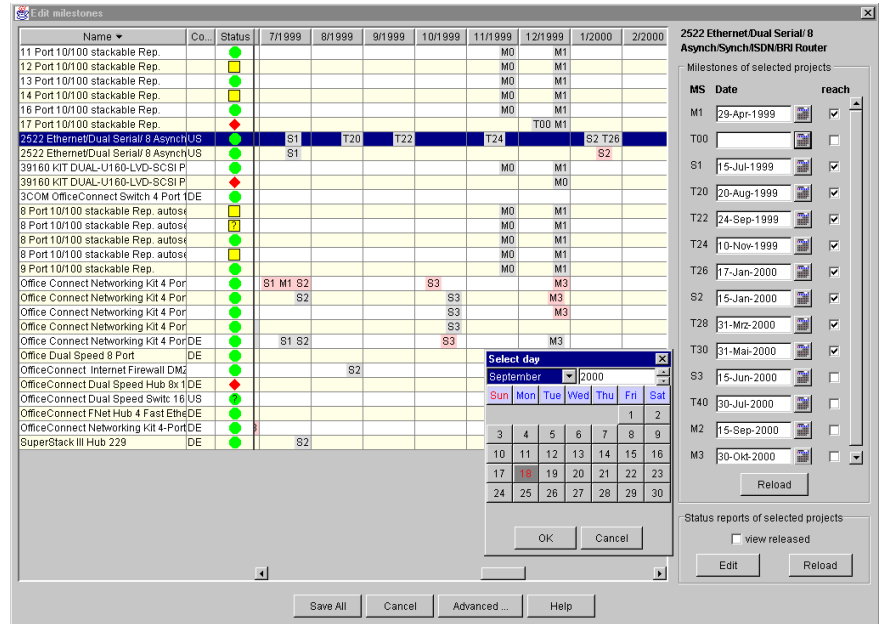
Edit milestones

| Name ▾ | Co... | Status | 7/1999 | 8/1999 | 9/1999 | 10/1999 | 11/1999 | 12/1999 | 1/2000 | 2/2000 |
|---|---|---|---|---|---|---|---|---|---|---|
| 11 Port 10/100 stackable Rep. | | | | | | | M0 | M1 | | |
| 12 Port 10/100 stackable Rep. | | | | | | | M0 | M1 | | |
| 13 Port 10/100 stackable Rep. | | | | | | | M0 | M1 | | |
| 14 Port 10/100 stackable Rep. | | | | | | | M0 | M1 | | |
| 16 Port 10/100 stackable Rep. | | | | | | | M0 | M1 | | |
| 17 Port 10/100 stackable Rep. | | | | | | | | T00 M1 | | |
| 2522 Ethernet/Dual Serial/ 8 Asynch | US | | S1 | T20 | T22 | | T24 | | S2 T26 | |
| 2522 Ethernet/Dual Serial/ 8 Asynch | US | | S1 | | | | | | S2 | |
| 39160 KIT DUAL-U160-LVD-SCSI P | | | | | | | M0 | M1 | | |
| 39160 KIT DUAL-U160-LVD-SCSI P | | | | | | | | M0 | | |
| 3COM OfficeConnect Switch 4 Port 1 | DE | | | | | | | | | |
| 8 Port 10/100 stackable Rep. autose | | | | | | | M0 | M1 | | |
| 8 Port 10/100 stackable Rep. autose | | ? | | | | | M0 | M1 | | |
| 8 Port 10/100 stackable Rep. autose | | | | | | | M0 | M1 | | |
| 8 Port 10/100 stackable Rep. autose | | | | | | | M0 | M1 | | |
| 9 Port 10/100 stackable Rep. | | | | | | | M0 | M1 | | |
| Office Connect Networking Kit 4 Por | | | S1 M1 S2 | | | S3 | | M3 | | |
| Office Connect Networking Kit 4 Por | | | S2 | | | S3 | | M3 | | |
| Office Connect Networking Kit 4 Por | | | | | | S3 | | M3 | | |
| Office Connect Networking Kit 4 Por | | | | | | S3 | | | | |
| Office Connect Networking Kit 4 Por | DE | | S1 S2 | | | S3 | | M3 | | |
| Office Dual Speed 8 Port | DE | | | | | | | | | |
| OfficeConnect Internet Firewall DMZ | | | | S2 | | | | | | |
| OfficeConnect Dual Speed Hub 8x1 | DE | | | | | | | | | |
| OfficeConnect Dual Speed Switc 16 | US | ? | | | | | | | | |
| OfficeConnect FNet Hub 4 Fast Ethe | DE | | | | | | | | | |
| OfficeConnect Networking Kit 4-Port | DE | | | | | | | | | |
| SuperStack III Hub 229 | DE | | S2 | | | | | | | |

Select day
September 2000

| Sun | Mon | Tue | Wed | Thu | Fri | Sat |
|---|---|---|---|---|---|---|
| | | | | | 1 | 2 |
| 3 | 4 | 5 | 6 | 7 | 8 | 9 |
| 10 | 11 | 12 | 13 | 14 | 15 | 16 |
| 17 | 18 | 19 | 20 | 21 | 22 | 23 |
| 24 | 25 | 26 | 27 | 28 | 29 | 30 |

OK Cancel

2522 Ethernet/Dual Serial/ 8 Asynch/Synch/ISDN/BRI Router

Milestones of selected projects

| MS | Date | reach |
|---|---|---|
| M1 | 29-Apr-1999 | ✔ |
| T00 | | |
| S1 | 15-Jul-1999 | ✔ |
| T20 | 20-Aug-1999 | ✔ |
| T22 | 24-Sep-1999 | ✔ |
| T24 | 10-Nov-1999 | ✔ |
| T26 | 17-Jan-2000 | ✔ |
| S2 | 15-Jan-2000 | ✔ |
| T28 | 31-Mrz-2000 | ✔ |
| T30 | 31-Mai-2000 | ✔ |
| S3 | 15-Jun-2000 | |
| T40 | 30-Jul-2000 | |
| M2 | 15-Sep-2000 | |
| M3 | 30-Okt-2000 | |

Reload

Status reports of selected projects
view released
Edit Reload

Save All Cancel Advanced ... Help